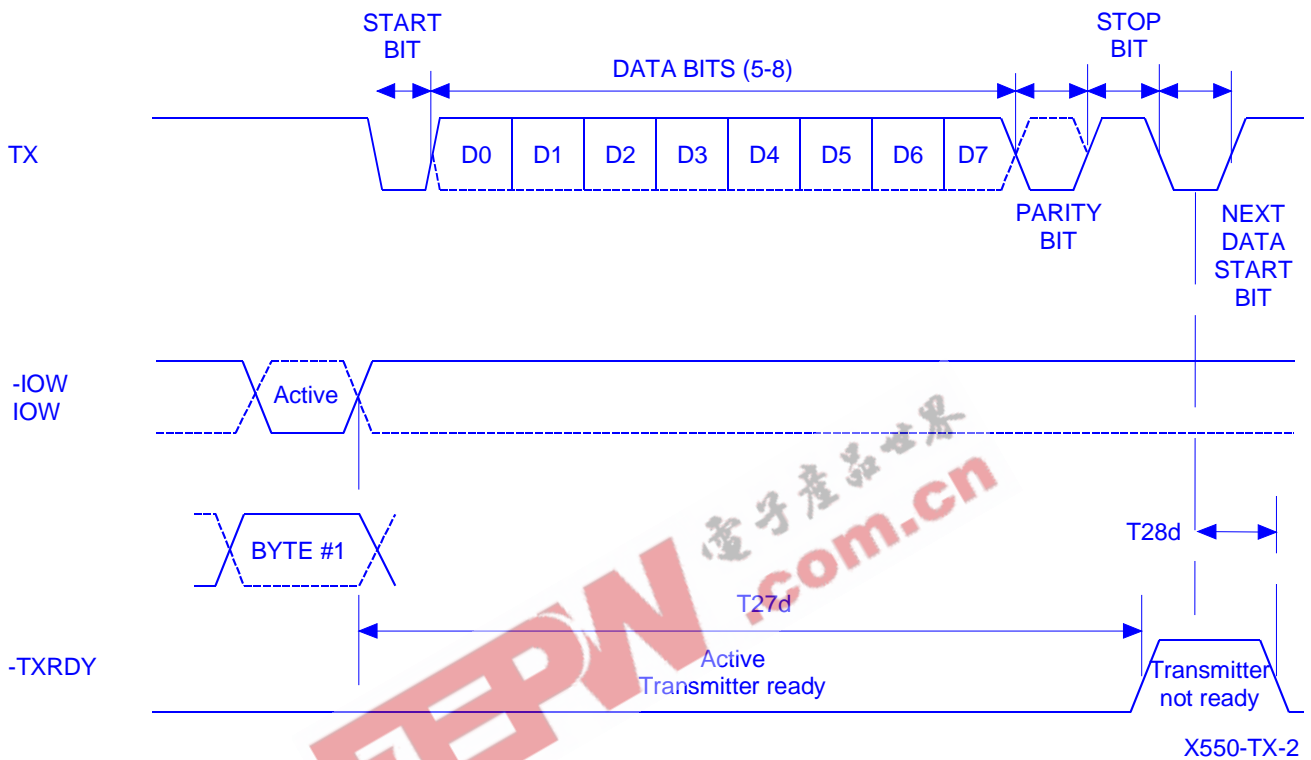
START BIT

DATA BITS (5-8)

STOP BIT

TX

D0 D1 D2 D3 D4 D5 D6 D7

PARITY BIT

NEXT DATA START BIT

-IOW
IOW

Active

BYTE #1

T28d

T27d

-TXRDY

Active
Transmitter ready

Transmitter not ready

X550-TX-2

电子产品世界
EEPW .com.cn